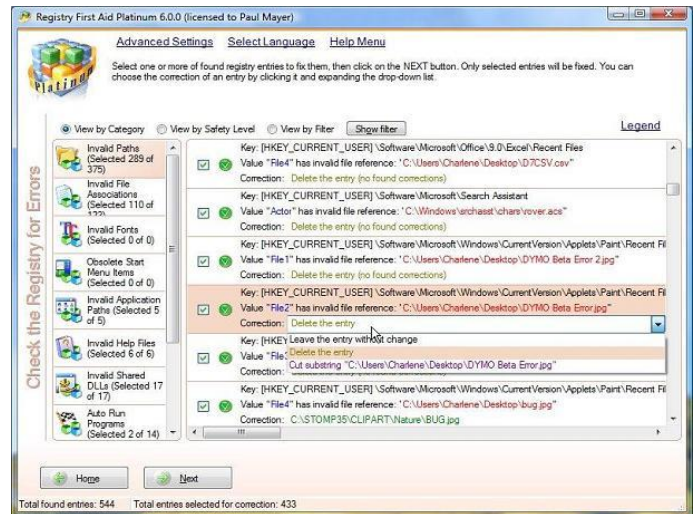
Registry First Aid Platinum 6.0.0 (licensed to Paul Mayer)

Platinum

Advanced Settings Select Language Help Menu

Select one or more of found registry entries to fix them, then click on the NEXT button. Only selected entries will be fixed. You can choose the correction of an entry by clicking it and expanding the drop-down list.

View by Category View by Safety Level View by Filter Show filter Legend

Check the Registry for Errors

Invalid Paths (Selected 289 of 375)
Invalid File Associations (Selected 110 of 122)
Invalid Fonts (Selected 0 of 0)
Obsolete Start Menu Items (Selected 0 of 0)
Invalid Application Paths (Selected 5 of 5)
Invalid Help Files (Selected 6 of 6)
Invalid Shared DLLs (Selected 17 of 17)
Auto Run Programs (Selected 2 of 14)

Key: [HKEY_CURRENT_USER] \Software\Microsoft\Office\9.0\Excel\Recent Files
Value "File4" has invalid file reference: 'C:\Users\Charlene\Desktop\D7CSV.csv'
Correction: Delete the entry (no found corrections)

Key: [HKEY_CURRENT_USER] \Software\Microsoft\Search Assistant
Value "Actor" has invalid file reference: 'C:\Windows\srchasst\chars\rover.acs'
Correction: Delete the entry (no found corrections)

Key: [HKEY_CURRENT_USER] \Software\Microsoft\Windows\CurrentVersion\Applets\Paint\Recent Fil
Value "File1" has invalid file reference: 'C:\Users\Charlene\Desktop\DYMO Beta Error 2.jpg'
Correction: Delete the entry (no found corrections)

Key: [HKEY_CURRENT_USER] \Software\Microsoft\Windows\CurrentVersion\Applets\Paint\Recent Fil
Value "File2" has invalid file reference: 'C:\Users\Charlene\Desktop\DYMO Beta Error.jpg'
Correction: Delete the entry

Key: [HKEY
Value "File
Correction

Leave the entry without change
Delete the entry
Cut substring "C:\Users\Charlene\Desktop\DYMO Beta Error.jpg"

Key: [HKEY_CURRENT_USER] \Software\Microsoft\Windows\CurrentVersion\Applets\Paint\Recent Fil
Value "File4" has invalid file reference: 'C:\Users\Charlene\Desktop\bug.jpg'
Correction: C:\STOMP35\CLIPART\Nature\BUG.jpg

Home Next

Total found entries: 544 Total entries selected for correction: 433